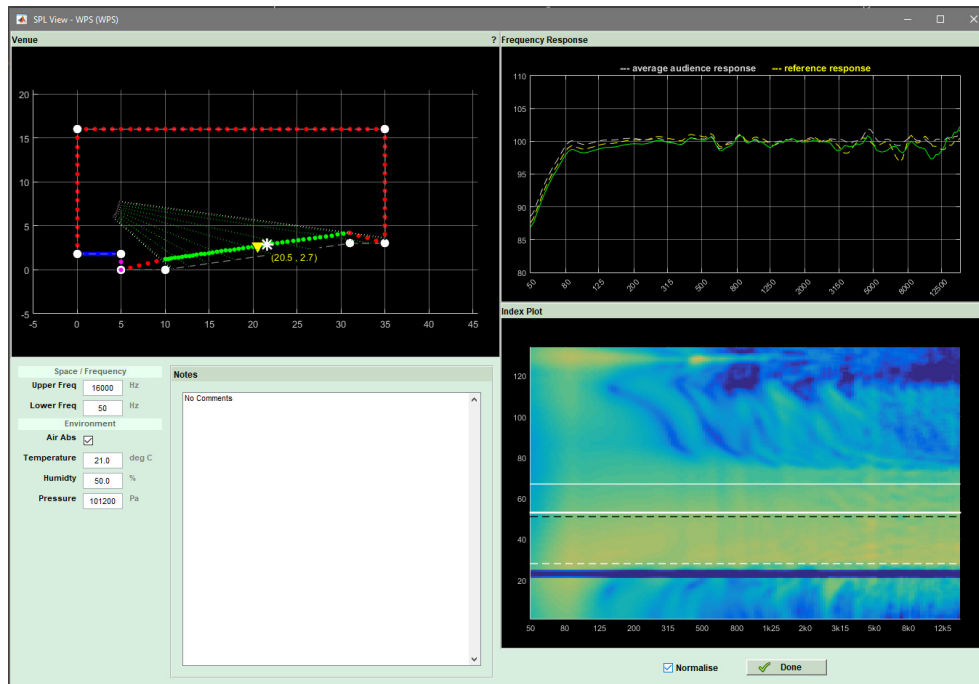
SPL View - WPS (WPS)

Venue ?

20
15
10
5
0
-5
-5 0 5 10 15 20 25 30 35 40 45

(20.5 , 2.7)

Frequency Response

--- average audience response --- reference response

110
105
100
95
90
85
80
50 80 125 200 315 500 800 1250 2000 3150 5000 8000 12500

Index Plot

120
100
80
60
40
20
50 80 125 200 315 500 800 1k25 2k0 3k15 5k0 8k0 12k5

Space / Frequency
Upper Freq 16000 Hz
Lower Freq 50 Hz
Environment
Air Abs ☑
Temperature 21.0 deg C
Humidty 50.0 %
Pressure 101200 Pa

Notes
No Comments

☑ Normalise

Done